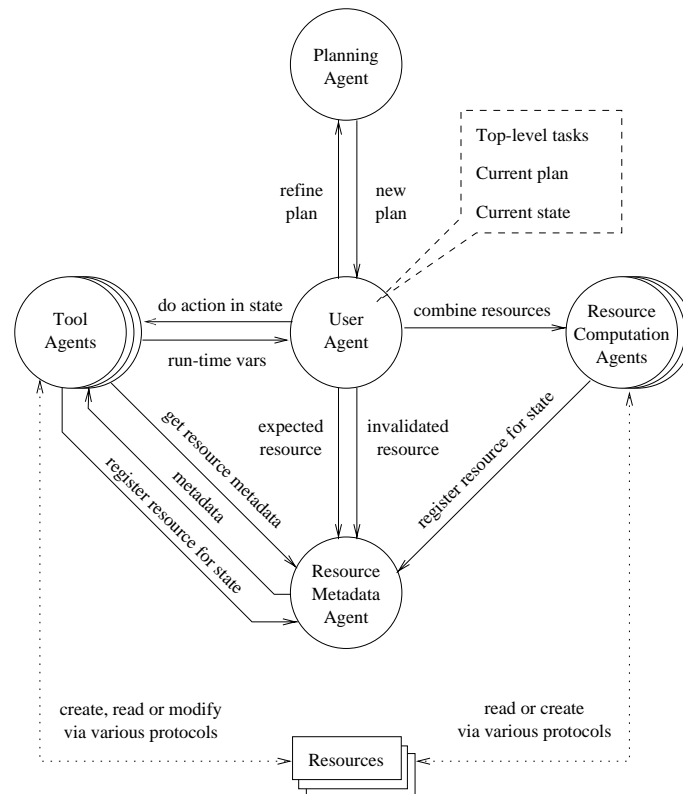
Planning Agent

Top-level tasks
Current plan
Current state

refine plan

new plan

Tool Agents

do action in state

run-time vars

User Agent

combine resources

Resource Computation Agents

get resource metadata

metadata

register resource for state

expected resource

invalidated resource

register resource for state

Resource Metadata Agent

create, read or modify via various protocols

read or create via various protocols

Resources